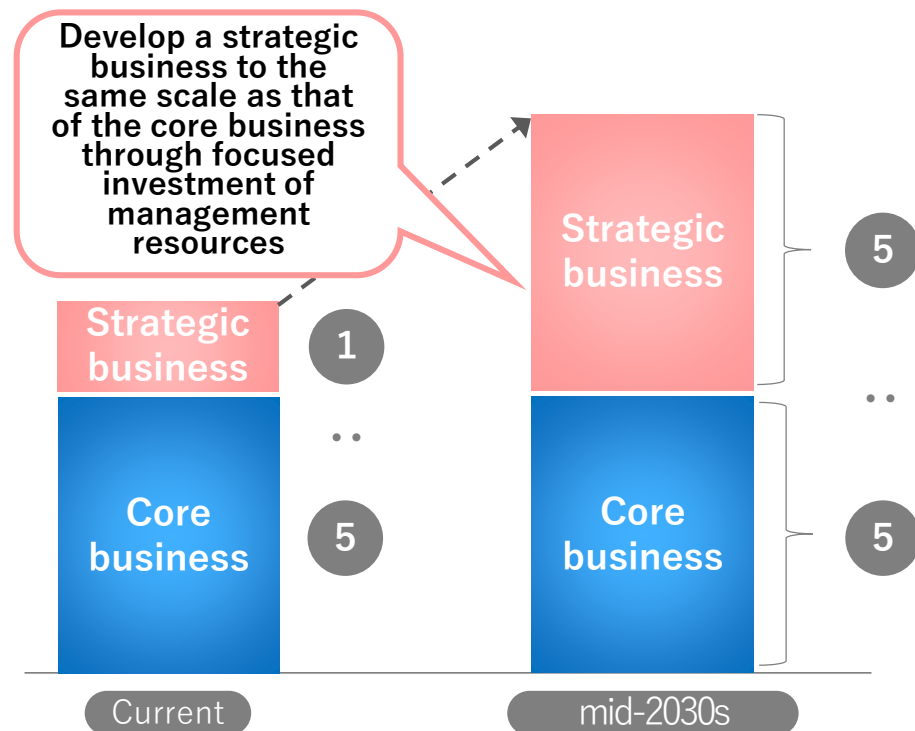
Develop a strategic business to the same scale as that of the core business through focused investment of management resources

Strategic business

1

:

Core business

5

Current

Strategic business

5

:

Core business

5

mid-2030s